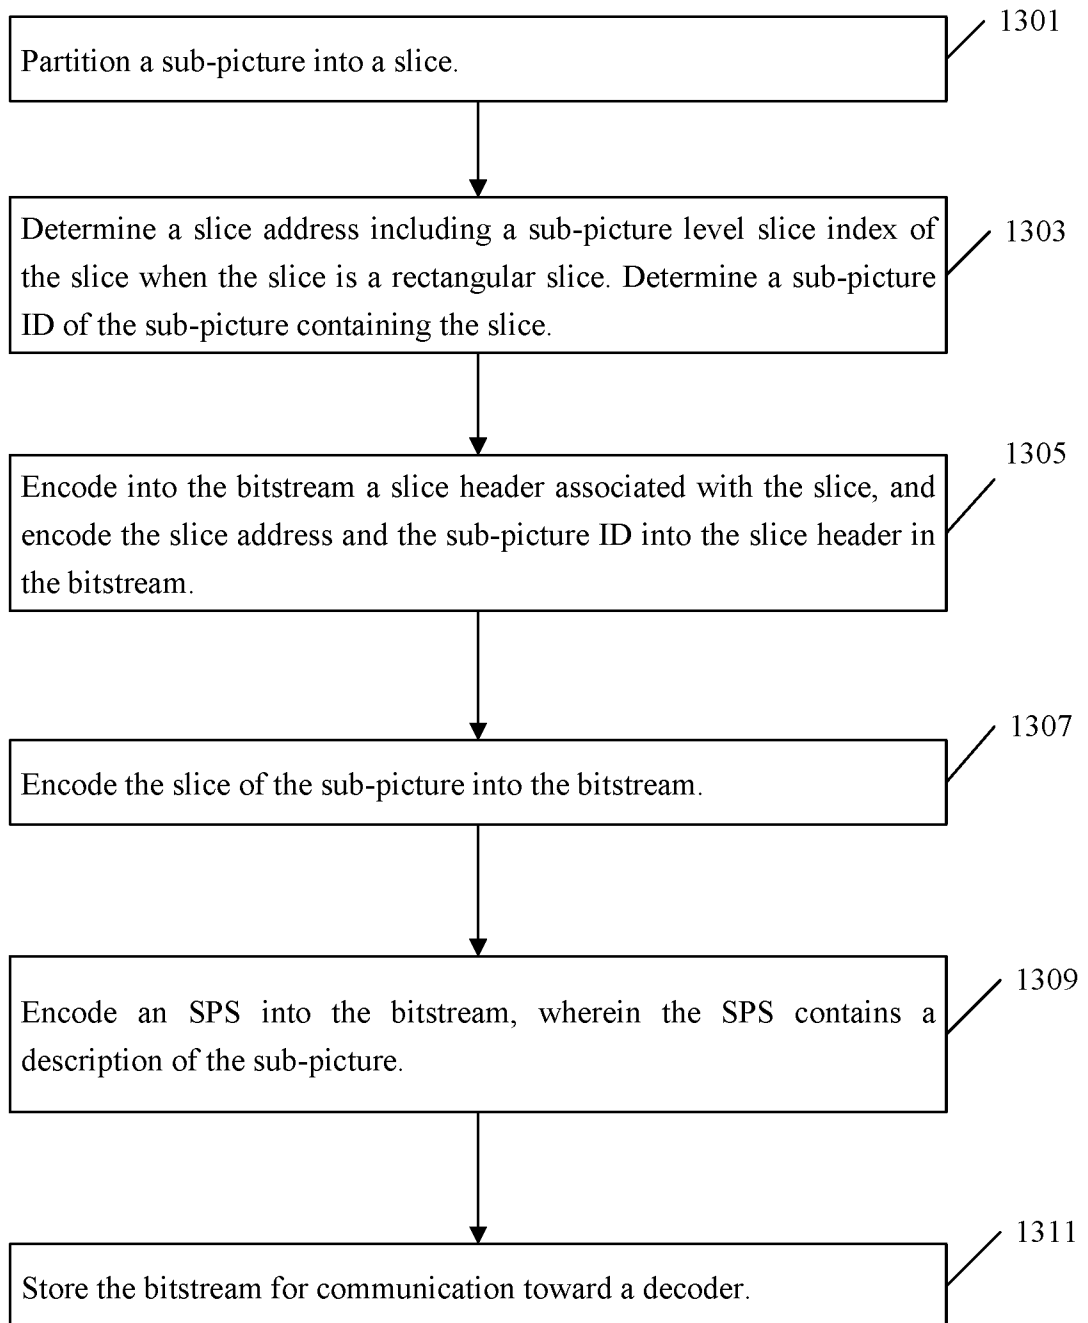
Partition a sub-picture into a slice.

1301

Determine a slice address including a sub-picture level slice index of the slice when the slice is a rectangular slice. Determine a sub-picture ID of the sub-picture containing the slice.

1303

1305

Encode into the bitstream a slice header associated with the slice, and encode the slice address and the sub-picture ID into the slice header in the bitstream.

1307

Encode the slice of the sub-picture into the bitstream.

1309

Encode an SPS into the bitstream, wherein the SPS contains a description of the sub-picture.

1311

Store the bitstream for communication toward a decoder.